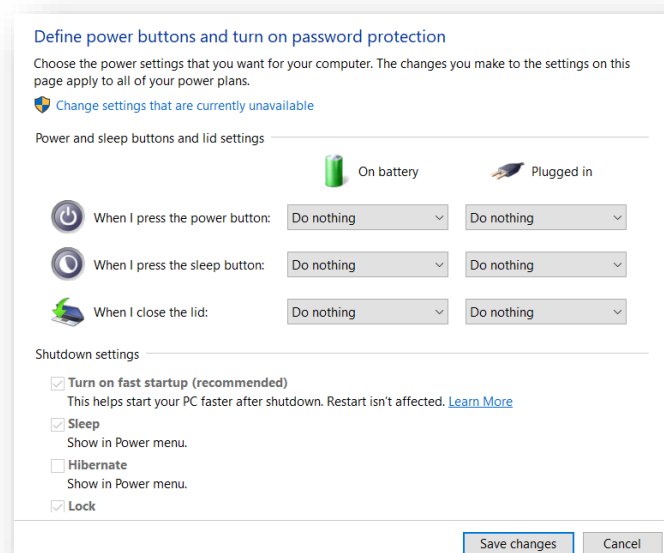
Define power buttons and turn on password protection

Choose the power settings that you want for your computer. The changes you make to the settings on this page apply to all of your power plans.

Change settings that are currently unavailable

Power and sleep buttons and lid settings

| | On battery | Plugged in |
|---|---|---|
| When I press the power button: | Do nothing | Do nothing |
| When I press the sleep button: | Do nothing | Do nothing |
| When I close the lid: | Do nothing | Do nothing |

Shutdown settings

Turn on fast startup (recommended)
This helps start your PC faster after shutdown. Restart isn't affected. Learn More

Sleep
Show in Power menu.

Hibernate
Show in Power menu.

Lock

Save changes
Cancel